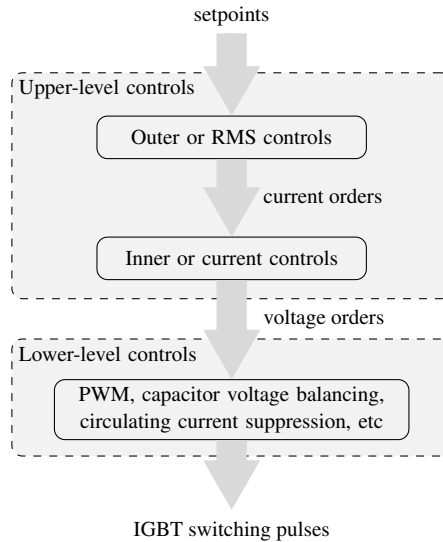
setpoints

Upper-level controls

Outer or RMS controls

current orders

Inner or current controls

voltage orders

Lower-level controls

PWM, capacitor voltage balancing, circulating current suppression, etc

IGBT switching pulses